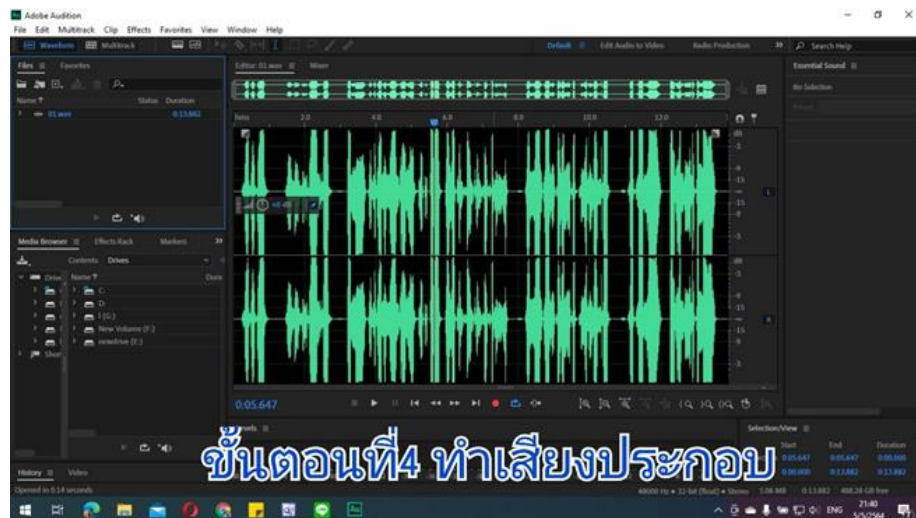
Adobe Audition

File Edit Multitrack Clip Effects Favorites View Window Help

Waveform Multitrack

Default Edit Audio to Video Radio Production Search Help

Files Favorites

Name Status Duration

01.wav 0:13.882

Editor: 01.wav Mixer

Essential Sound

No Selection

hms 2.0 4.0 6.0 8.0 10.0 12.0

dB

+0 dB

Media Browser Effects Rack Markers

Contents: Drives

Name

C:

D:

(G:)

New Volume (F:)

newdrive (E:)

0:05.647

Selection/View

Start End Duration

0:05.647 0:05.647 0:00.000

0:00.000 0:13.882 0:13.882

History Video

Opened in 0.14 seconds

48000 Hz • 32-bit (float) • Stereo 5.08 MB 0:13.882 408.28 GB free

ขั้นตอนที่4 ทำเสียงประกอบ

ENG 21:40 5/5/2564